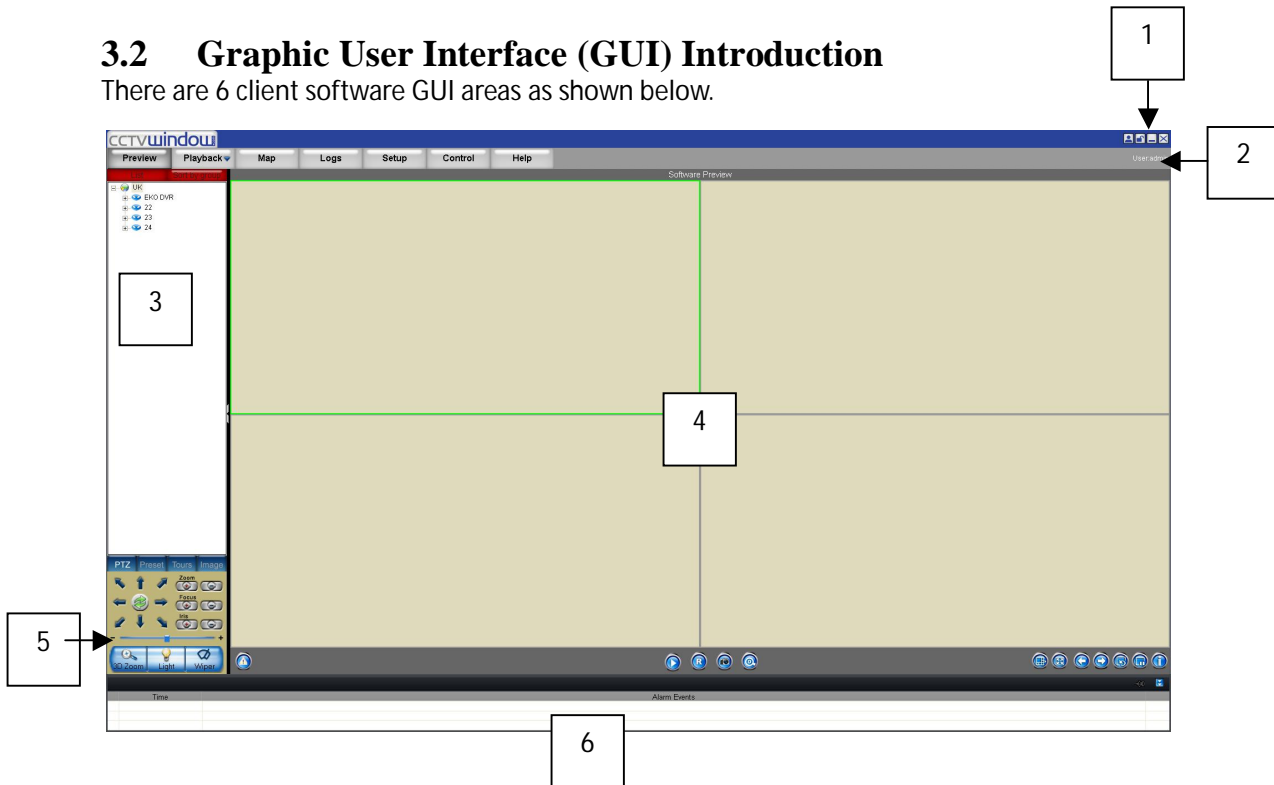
3.2 Graphic User Interface (GUI) Introduction

There are 6 client software GUI areas as shown below.

1

2

CCTVwindow

Preview Playback Map Logs Setup Control Help

User:adm

Software Preview

UK
EKO DVR
22
23
24

3

4

PTZ Preset Tours Image

Zoom

Focus

Iris

5

3D Zoom Light Wiper

Time

Alarm Events

6